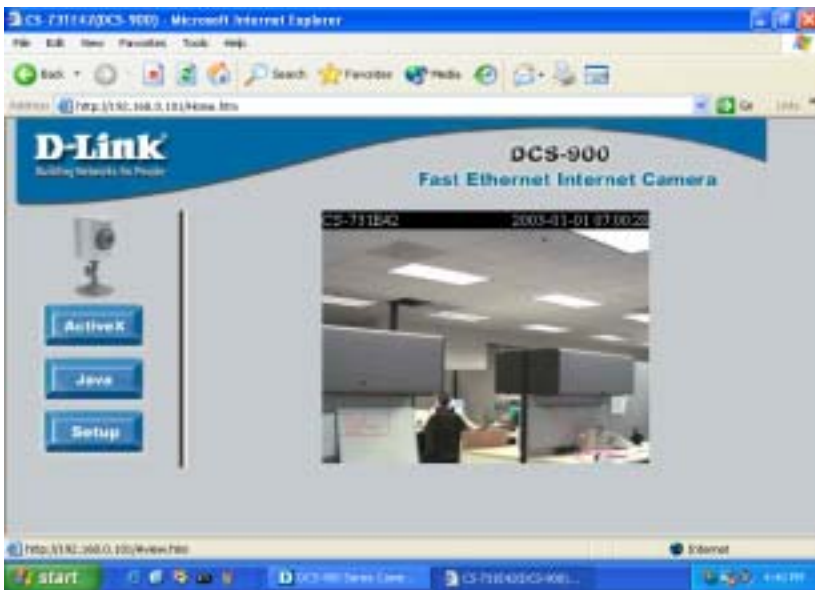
CS-7311E42(DCS-900) - Microsoft Internet Explorer

File Edit View Favorites Tools Help

Back Search Favorites Media

Address http://192.168.0.101/Home.htm Go Links

D-Link
Building Networks for People

DCS-900
Fast Ethernet Internet Camera

CS-731E42 2003-01-01 07:00:28

ActiveX

Java

Setup

http://192.168.0.101/Rview.htm Internet

start DCS-900 Series Came... CS-731E42(DCS-900)... 4:40 PM